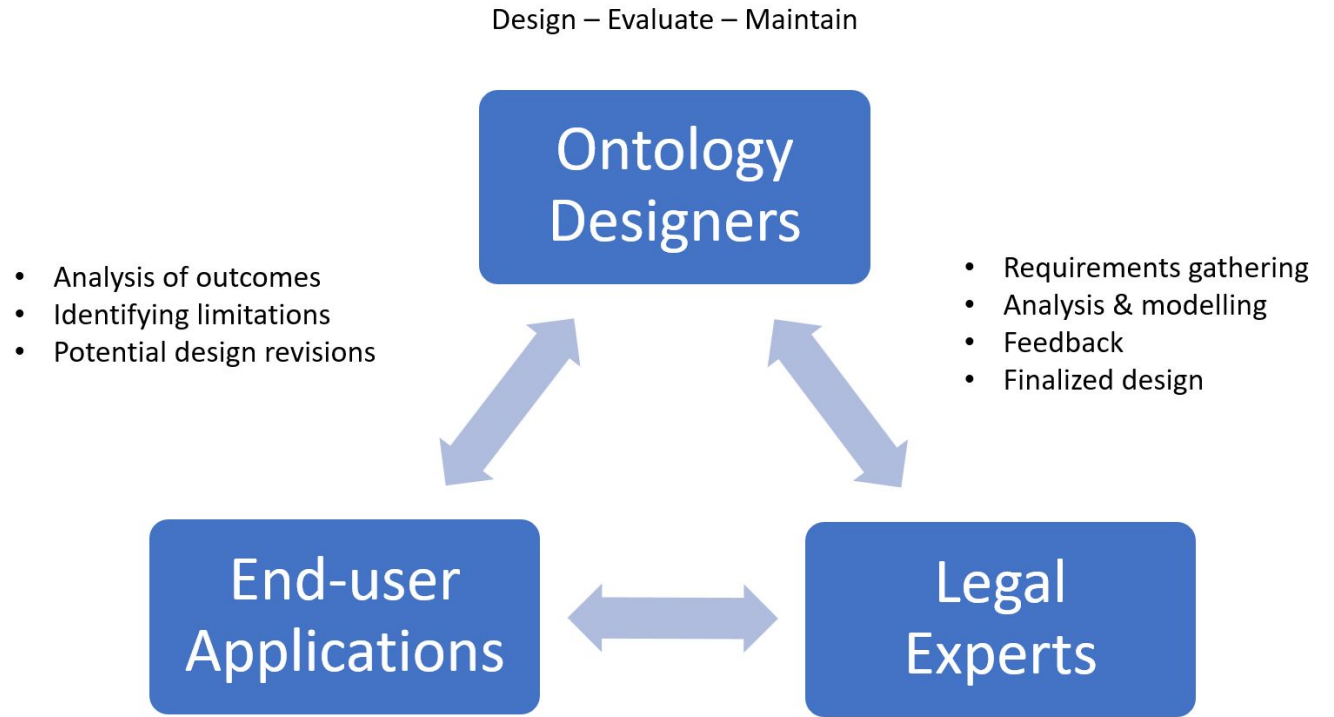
Design – Evaluate – Maintain

Ontology Designers

• Analysis of outcomes
• Identifying limitations
• Potential design revisions

• Requirements gathering
• Analysis & modelling
• Feedback
• Finalized design

End-user Applications

Legal Experts